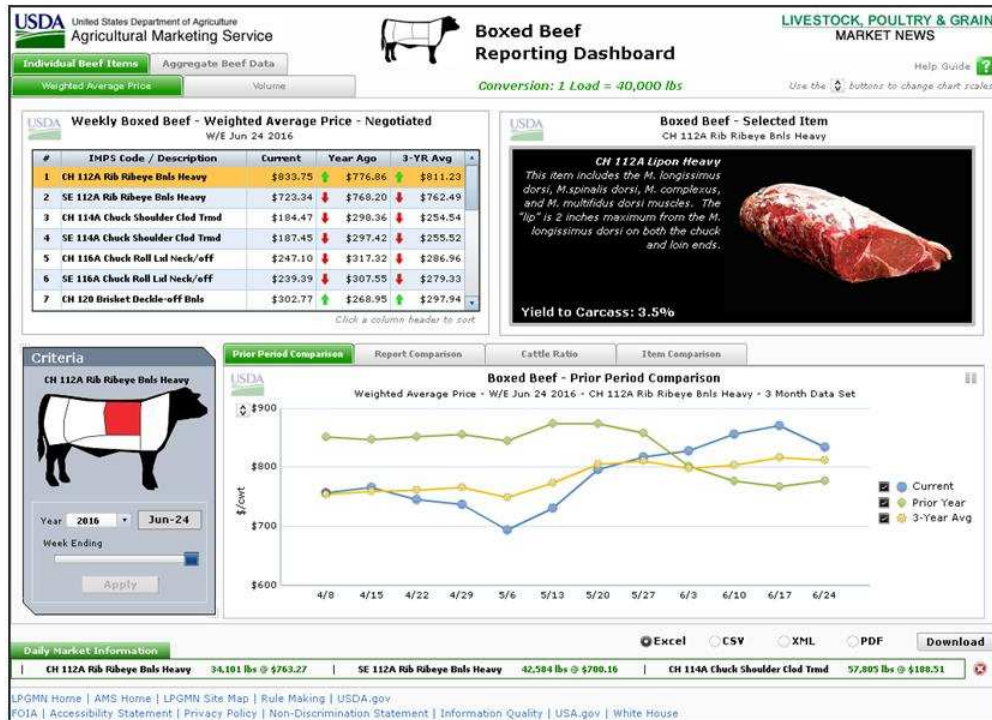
USDA United States Department of Agriculture
Agricultural Marketing Service

Boxed Beef
Reporting Dashboard

LIVESTOCK, POULTRY & GRAIN
MARKET NEWS

Individual Beef Items | Aggregate Beef Data

Weighted Average Price | Volume

Conversion: 1 Load = 40,000 lbs

Help Guide ?

Use the buttons to change chart scales

USDA Weekly Boxed Beef - Weighted Average Price - Negotiated
W/E Jun 24 2016

| # | IMPS Code / Description | Current | Year Ago | 3-YR Avg |
|---|---|---|---|---|
| 1 | CH 112A Rib Ribeye Bnls Heavy | $833.75 | $776.86 | $811.23 |
| 2 | SE 112A Rib Ribeye Bnls Heavy | $723.34 | $768.20 | $762.49 |
| 3 | CH 114A Chuck Shoulder Clod Trmd | $184.47 | $298.36 | $254.54 |
| 4 | SE 114A Chuck Shoulder Clod Trmd | $187.45 | $297.42 | $255.52 |
| 5 | CH 116A Chuck Roll Lxl Neck/off | $247.10 | $317.32 | $286.96 |
| 6 | SE 116A Chuck Roll Lxl Neck/off | $239.39 | $307.55 | $279.33 |
| 7 | CH 120 Brisket Deckle-off Bnls | $302.77 | $268.95 | $297.94 |

Click a column header to sort

USDA Boxed Beef - Selected Item
CH 112A Rib Ribeye Bnls Heavy

CH 112A Lipon Heavy
This item includes the M. longissimus dorsi, M.spinalis dorsi, M. complexus, and M. multifidus dorsi muscles. The "lip" is 2 inches maximum from the M. longissimus dorsi on both the chuck and loin ends.

Yield to Carcass: 3.5%

Criteria

CH 112A Rib Ribeye Bnls Heavy

Year 2016 Jun-24
Week Ending

Apply

Prior Period Comparison | Report Comparison | Cattle Ratio | Item Comparison

USDA Boxed Beef - Prior Period Comparison
Weighted Average Price - W/E Jun 24 2016 - CH 112A Rib Ribeye Bnls Heavy - 3 Month Data Set

$900
$800
$700
$600
$/cwt

4/8 4/15 4/22 4/29 5/6 5/13 5/20 5/27 6/3 6/10 6/17 6/24

Current
Prior Year
3-Year Avg

Daily Market Information

Excel CSV XML PDF Download

CH 112A Rib Ribeye Bnls Heavy 34,101 lbs @ $763.27 | SE 112A Rib Ribeye Bnls Heavy 42,584 lbs @ $700.16 | CH 114A Chuck Shoulder Clod Trmd 57,805 lbs @ $188.51

LPGMN Home | AMS Home | LPGMN Site Map | Rule Making | USDA.gov
FOIA | Accessibility Statement | Privacy Policy | Non-Discrimination Statement | Information Quality | USA.gov | White House